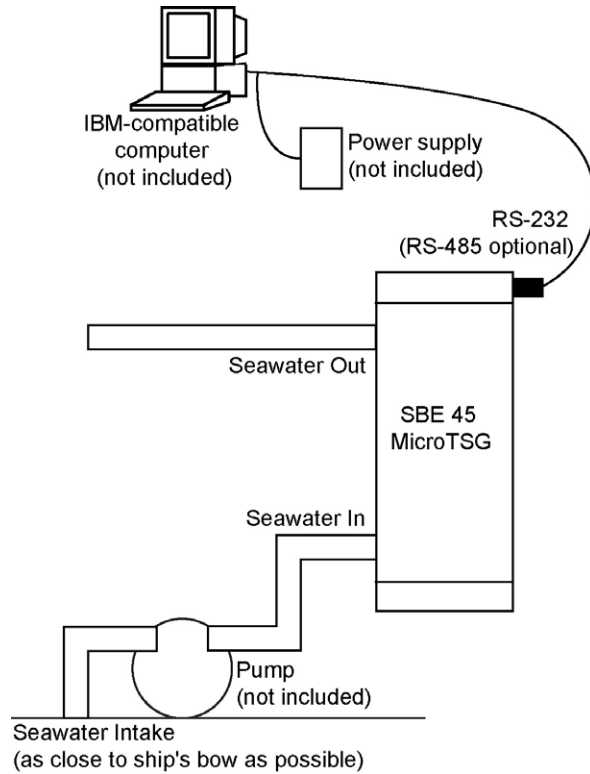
IBM-compatible computer (not included)

Power supply (not included)

RS-232 (RS-485 optional)

Seawater Out

SBE 45 MicroTSG

Seawater In

Pump (not included)

Seawater Intake (as close to ship's bow as possible)